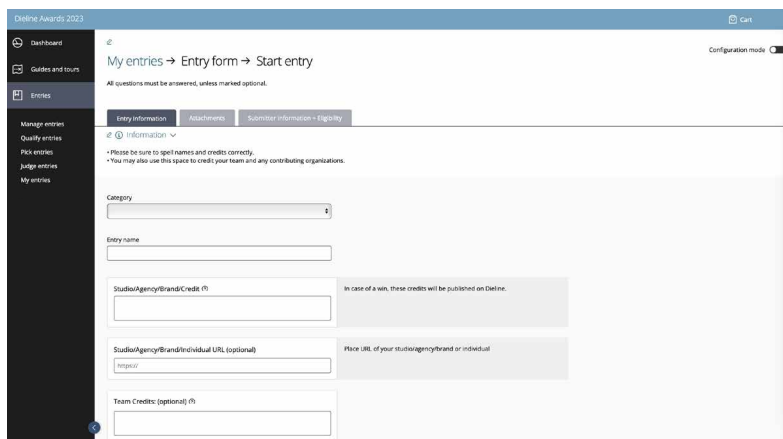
Dieline Awards 2023

Cart

Dashboard

Guides and tours

Entries

Manage entries

Qualify entries

Pick entries

Judge entries

My entries

My entries → Entry form → Start entry

Configuration mode

All questions must be answered, unless marked optional.

Entry information

Attachments

Submitter information + Eligibility

Information

• Please be sure to spell names and credits correctly.
• You may also use this space to credit your team and any contributing organizations.

Category

Entry name

Studio/Agency/Brand/Credit

In case of a win, these credits will be published on Dieline.

Studio/Agency/Brand/Individual URL (optional)

https://

Place URL of your studio/agency/brand or individual

Team Credits: (optional)